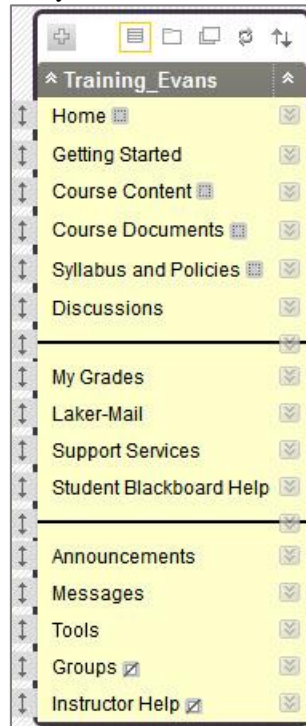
Training_Evans

Home

Getting Started

Course Content

Course Documents

Syllabus and Policies

Discussions

My Grades

Laker-Mail

Support Services

Student Blackboard Help

Announcements

Messages

Tools

Groups

Instructor Help